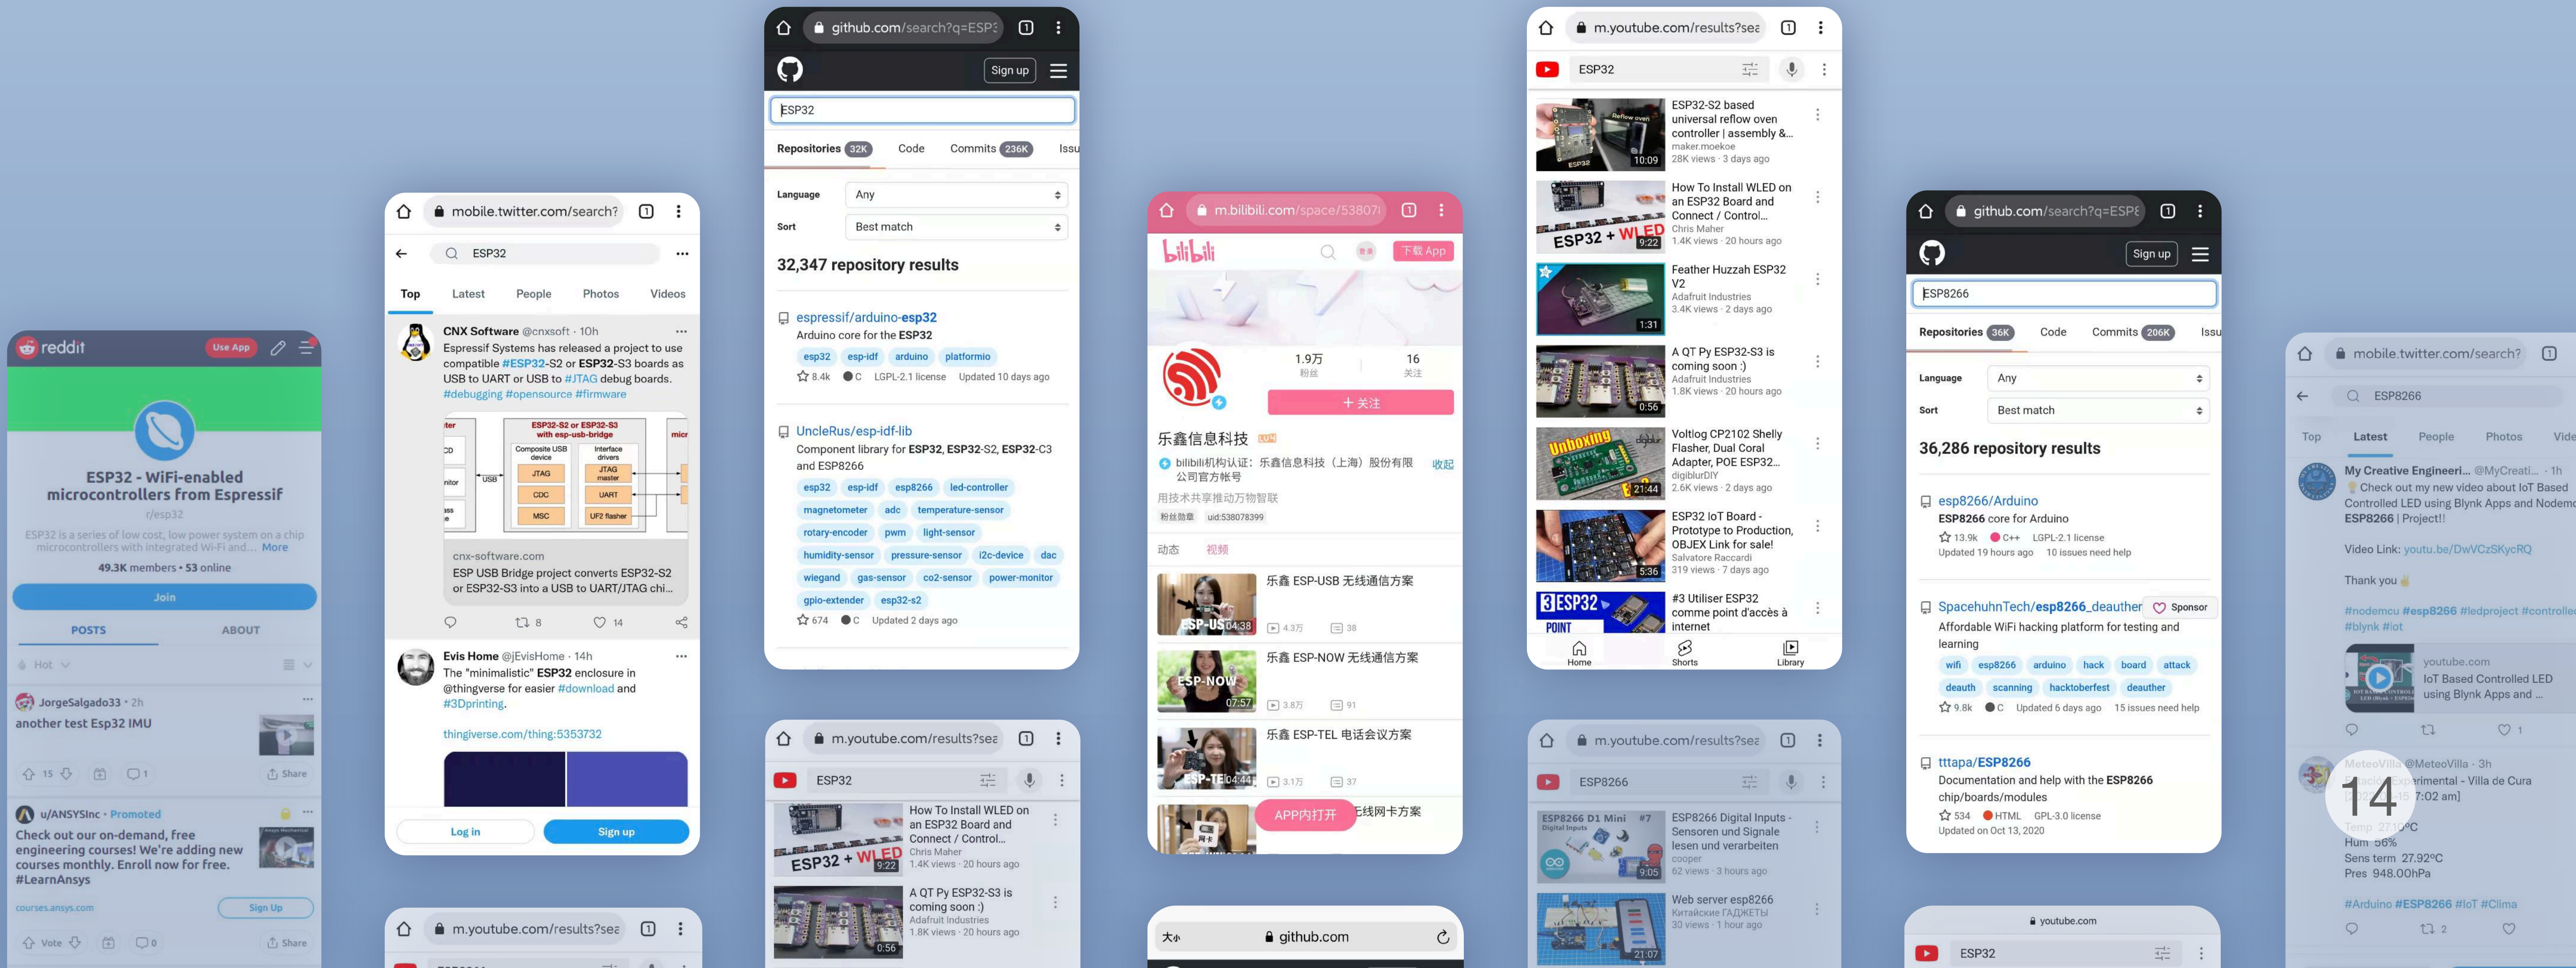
reddit
Use App
ESP32 - WiFi-enabled microcontrollers from Espressif
r/esp32
ESP32 is a series of low cost, low power system on a chip microcontrollers with integrated Wi-Fi and... More
49.3K members • 53 online
Join
POSTS
ABOUT
Hot
JorgeSalgado33 • 2h
another test Esp32 IMU
15
1
Share
u/ANSYSInc • Promoted
Check out our on-demand, free engineering courses! We're adding new courses monthly. Enroll now for free. #LearnAnsys
courses.ansys.com
Sign Up
Vote
0
Share

mobile.twitter.com/search?
ESP32
Top
Latest
People
Photos
Videos
CNX Software @cnxsoft · 10h
Espressif Systems has released a project to use compatible #ESP32-S2 or ESP32-S3 boards as USB to UART or USB to #JTAG debug boards. #debugging #opensource #firmware
ESP32-S2 or ESP32-S3 with esp-usb-bridge
Composite USB device
Interface drivers
JTAG
JTAG master
CDC
UART
MSC
UF2 flasher
USB
cnx-software.com
ESP USB Bridge project converts ESP32-S2 or ESP32-S3 into a USB to UART/JTAG chi...
8
14
Evis Home @jEvisHome · 14h
The "minimalistic" ESP32 enclosure in @thingverse for easier #download and #3Dprinting.
thingiverse.com/thing:5353732
Log in
Sign up

m.youtube.com/results?sea

github.com/search?q=ESP3
Sign up
ESP32
Repositories 32K
Code
Commits 236K
Issu
Language
Any
Sort
Best match
32,347 repository results
espressif/arduino-esp32
Arduino core for the ESP32
esp32
esp-idf
arduino
platformio
8.4k
C
LGPL-2.1 license
Updated 10 days ago
UncleRus/esp-idf-lib
Component library for ESP32, ESP32-S2, ESP32-C3 and ESP8266
esp32
esp-idf
esp8266
led-controller
magnetometer
adc
temperature-sensor
rotary-encoder
pwm
light-sensor
humidity-sensor
pressure-sensor
i2c-device
dac
wiegand
gas-sensor
co2-sensor
power-monitor
gpio-extender
esp32-s2
674
C
Updated 2 days ago

m.youtube.com/results?sea
ESP32
How To Install WLED on an ESP32 Board and Connect / Control...
Chris Maher
1.4K views · 20 hours ago
9:22
A QT Py ESP32-S3 is coming soon :)
Adafruit Industries
1.8K views · 20 hours ago
0:56

m.bilibili.com/space/53807
下载 App
1.9万
粉丝
16
关注
+ 关注
乐鑫信息科技
bilibili机构认证：乐鑫信息科技（上海）股份有限公司官方帐号
收起
用技术共享推动万物智联
粉丝勋章
uid:538078399
动态
视频
乐鑫 ESP-USB 无线通信方案
04:38
4.3万
38
乐鑫 ESP-NOW 无线通信方案
07:57
3.8万
91
乐鑫 ESP-TEL 电话会议方案
04:44
3.1万
37
APP内打开
无线网卡方案

大小
github.com

m.youtube.com/results?sea
ESP32
ESP32-S2 based universal reflow oven controller | assembly &...
maker.moekoe
28K views · 3 days ago
10:09
How To Install WLED on an ESP32 Board and Connect / Control...
Chris Maher
1.4K views · 20 hours ago
9:22
Feather Huzzah ESP32 V2
Adafruit Industries
3.4K views · 2 days ago
1:31
A QT Py ESP32-S3 is coming soon :)
Adafruit Industries
1.8K views · 20 hours ago
0:56
Voltlog CP2102 Shelly Flasher, Dual Coral Adapter, POE ESP32...
digibiurDIY
2.6K views · 2 days ago
21:44
ESP32 IoT Board - Prototype to Production, OBJEX Link for sale!
Salvatore Raccardi
319 views · 7 days ago
5:36
#3 Utiliser ESP32 comme point d'accès à internet
Home
Shorts
Library

m.youtube.com/results?sea
ESP8266
ESP8266 Digital Inputs - Sensoren und Signale lesen und verarbeiten
cooper
62 views · 3 hours ago
9:05
Web server esp8266
Китайские ГАДЖЕТЫ
30 views · 1 hour ago
21:07

github.com/search?q=ESP8
Sign up
ESP8266
Repositories 36K
Code
Commits 206K
Issu
Language
Any
Sort
Best match
36,286 repository results
esp8266/Arduino
ESP8266 core for Arduino
13.9k
C++
LGPL-2.1 license
Updated 19 hours ago
10 issues need help
SpacehuhnTech/esp8266_deauther
Sponsor
Affordable WiFi hacking platform for testing and learning
wifi
esp8266
arduino
hack
board
attack
deauth
scanning
hacktoberfest
deauther
9.8k
C
Updated 6 days ago
15 issues need help
tttapa/ESP8266
Documentation and help with the ESP8266 chip/boards/modules
534
HTML
GPL-3.0 license
Updated on Oct 13, 2020

youtube.com
ESP32

mobile.twitter.com/search?
ESP8266
Top
Latest
People
Photos
Vide
My Creative Engineeri... @MyCreati... · 1h
Check out my new video about IoT Based Controlled LED using Blynk Apps and Nodem ESP8266 | Project!!
Video Link: youtu.be/DwVCzSKycRQ
Thank you
#nodemcu #esp8266 #ledproject #controlle #blynk #iot
youtube.com
IoT Based Controlled LED using Blynk Apps and ...
1
2
MeteoVilla @MeteoVilla · 3h
Experimental - Villa de Cura
7:02 am]
Temp 27.10°C
Hum 56%
Sens term 27.92°C
Pres 948.00hPa
#Arduino #ESP8266 #IoT #Clima
2
14